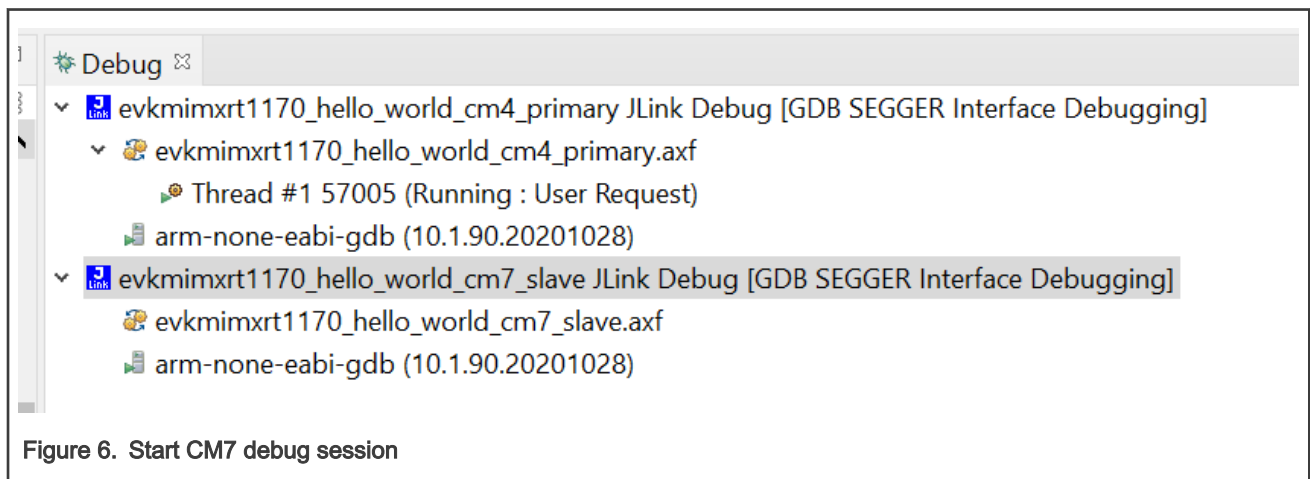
Debug

evkmimxrt1170_hello_world_cm4_primary JLink Debug [GDB SEGGER Interface Debugging]

evkmimxrt1170_hello_world_cm4_primary.axf

Thread #1 57005 (Running : User Request)

arm-none-eabi-gdb (10.1.90.20201028)

evkmimxrt1170_hello_world_cm7_slave JLink Debug [GDB SEGGER Interface Debugging]

evkmimxrt1170_hello_world_cm7_slave.axf

arm-none-eabi-gdb (10.1.90.20201028)

Figure 6. Start CM7 debug session